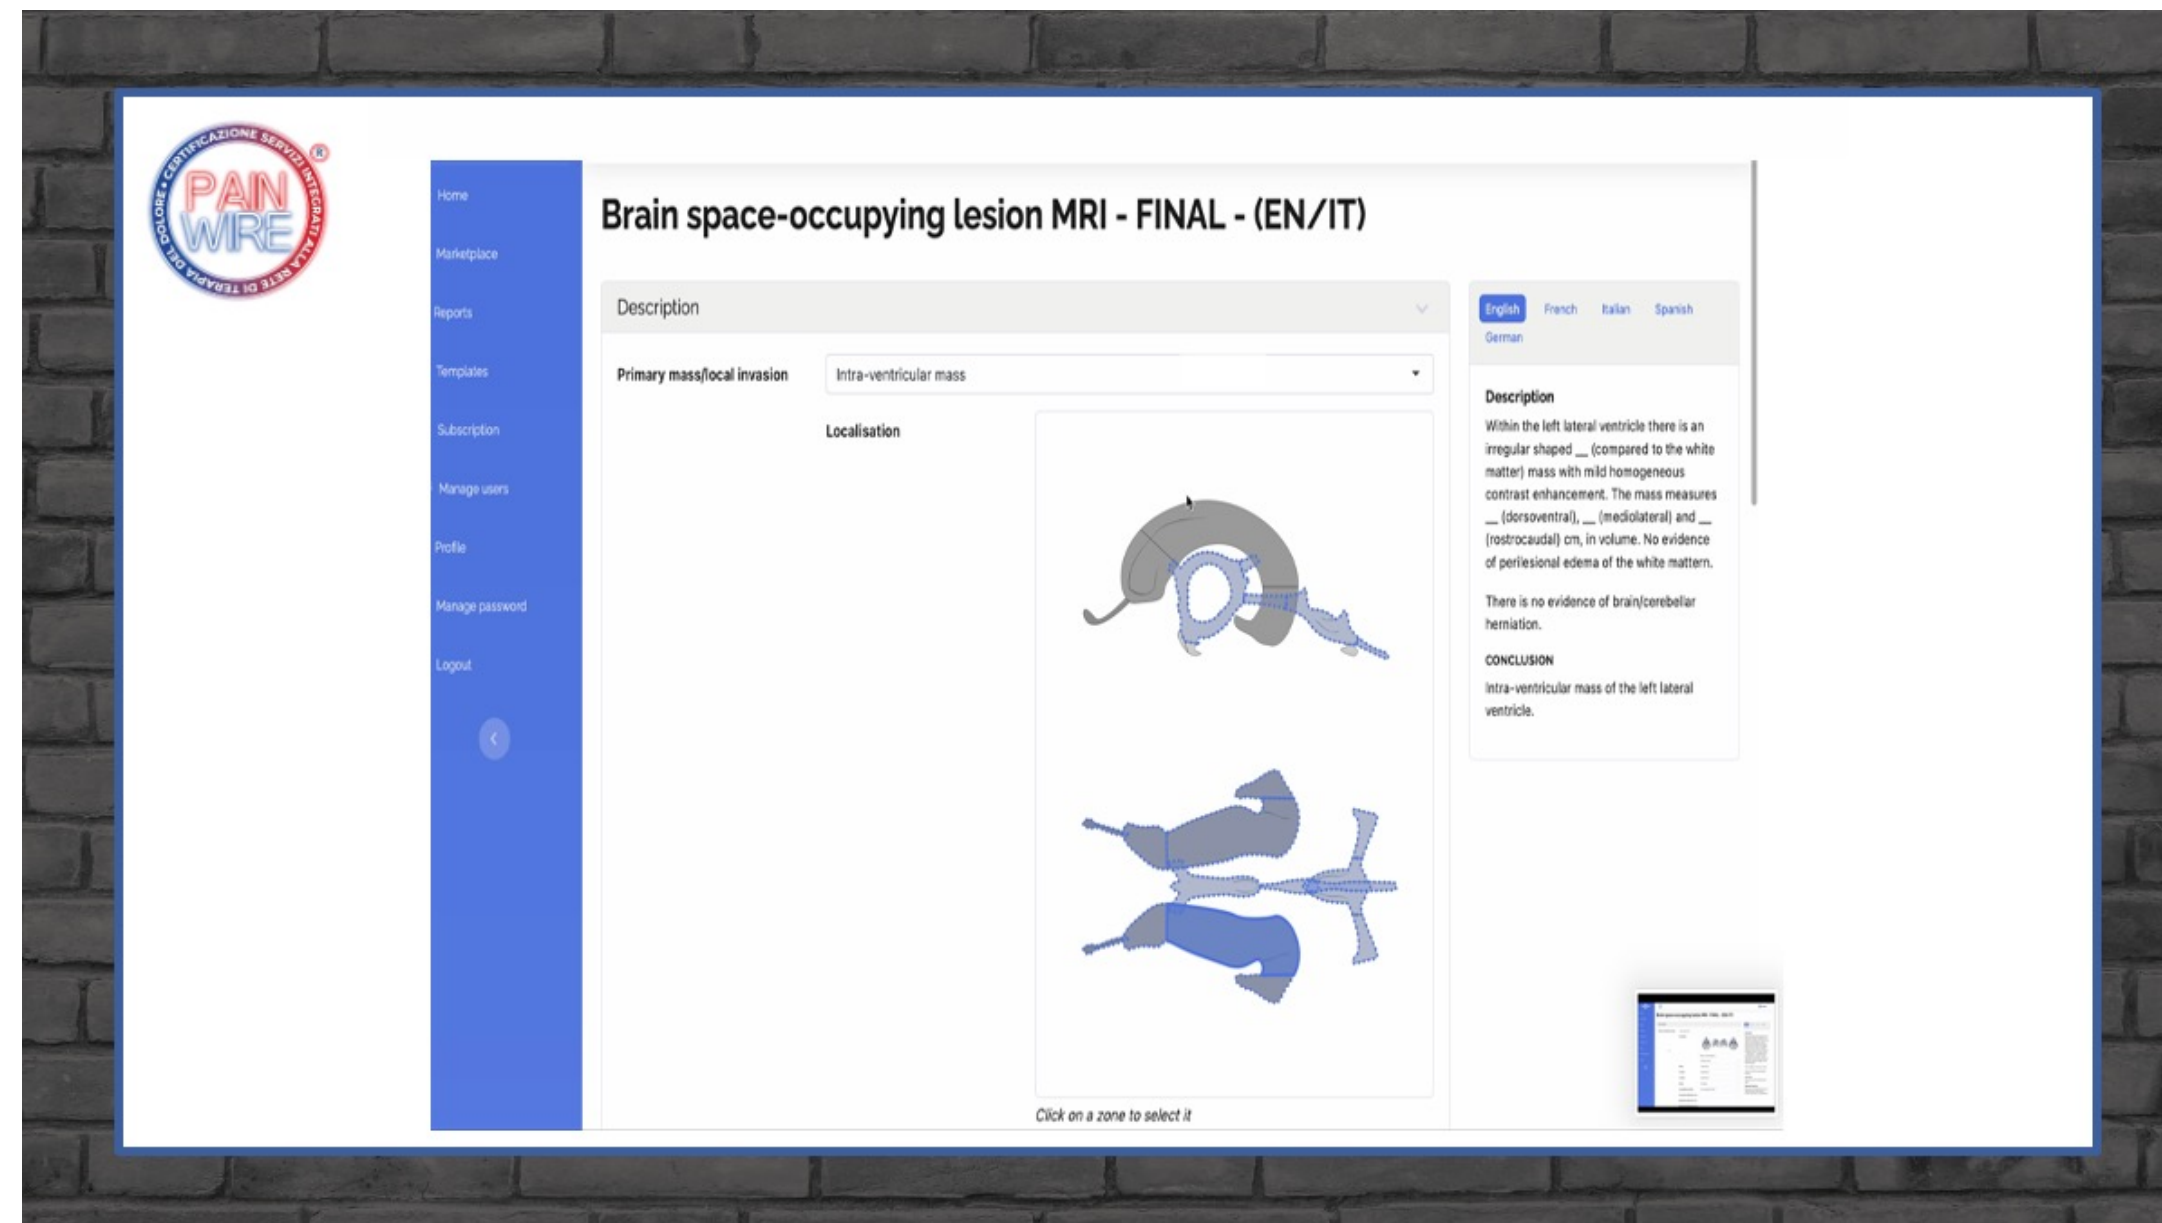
CERTIFICAZIONE SERVIZI INTEGRATI ALLA RETE DI TERAPIA DEL DOLORE ®
PAIN WIRE

Home
Marketplace
Reports
Templates
Subscription
Manage users
Profile
Manage password
Logout

Brain space-occupying lesion MRI - FINAL - (EN/IT)

Description

Primary mass/local invasion
Intra-ventricular mass

Localisation

Click on a zone to select it

English French Italian Spanish German

Description
Within the left lateral ventricle there is an irregular shaped __ (compared to the white matter) mass with mild homogeneous contrast enhancement. The mass measures __ (dorsoventral), __ (mediolateral) and __ (rostrocaudal) cm, in volume. No evidence of perilesional edema of the white mattern.

There is no evidence of brain/cerebellar herniation.

CONCLUSION
Intra-ventricular mass of the left lateral ventricle.